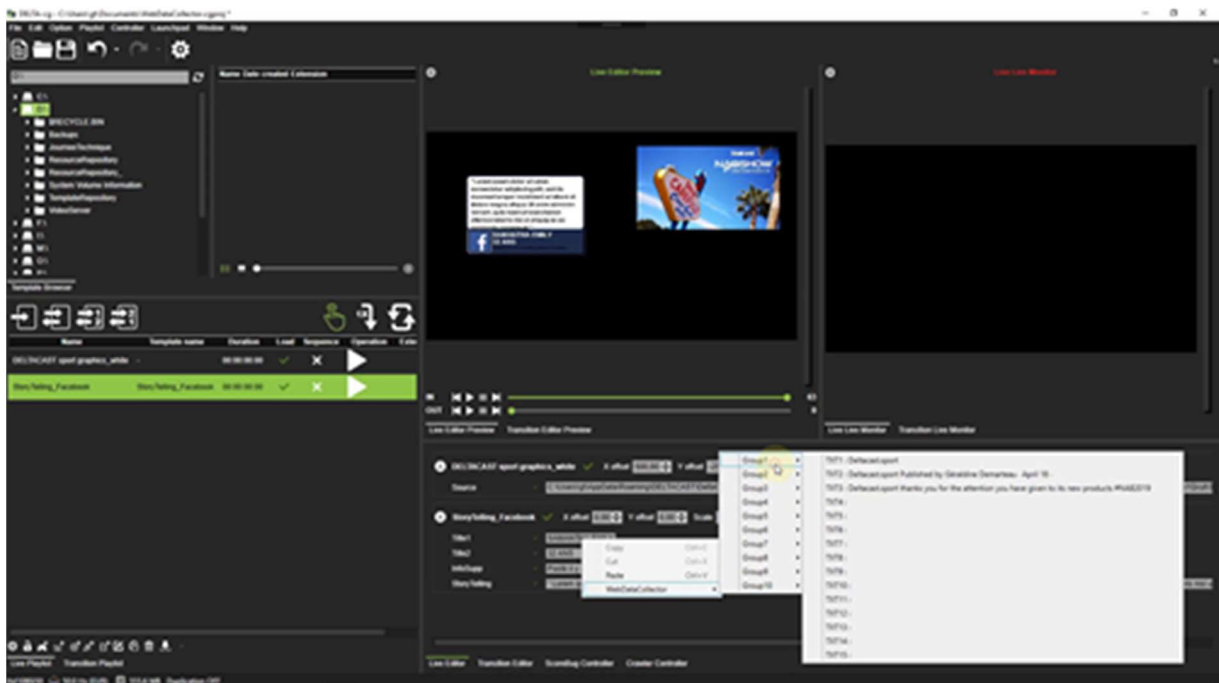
DELTA-cg - C:\Users\gh\Documents\WebDataCollector.cgproj *

File Edit Option Playlist Controller Launchpad Window Help

Name Date created Extension

$RECYCLE.BIN
Backups
JourneesTechnique
ResourceRepository
ResourceRepository_
System Volume Information
TemplateRepository
VideoServer

Template Browser

Live Editor Preview

Live Live Monitor

| Name | Template name | Duration | Load | Sequence | Operation | Exte |
|---|---|---|---|---|---|---|
| DELTACAST sport graphics_white | - | 00:00:00:00 | ✓ | ✕ | | |
| StoryTelling_Facebook | StoryTelling_Facebook | 00:00:00:00 | ✓ | ✕ | | |

Live Editor Preview Transition Editor Preview

Live Live Monitor Transition Live Monitor

DELTACAST sport graphics_white X offset Y offset

Source

StoryTelling_Facebook X offset Y offset Scale

Title1
Title2
InfoSupp
StoryTelling

Copy Ctrl+C
Cut Ctrl+X
Paste Ctrl+V
WebDataCollector

Group1
Group2
Group3
Group4
Group5
Group6
Group7
Group8
Group9
Group10

TXT1 : Deltacast.sport
TXT2 : Deltacast.sport Published by Géraldine Demarteau · April 16 ·
TXT3 : Deltacast.sport thanks you for the attention you have given to its new products #NAB2019
TXT4 :
TXT5 :
TXT6 :
TXT7 :
TXT8 :
TXT9 :
TXT10 :
TXT11 :
TXT12 :
TXT13 :
TXT14 :
TXT15 :

Live Playlist Transition Playlist

Live Editor Transition Editor ScoreBug Controller Crawler Controller